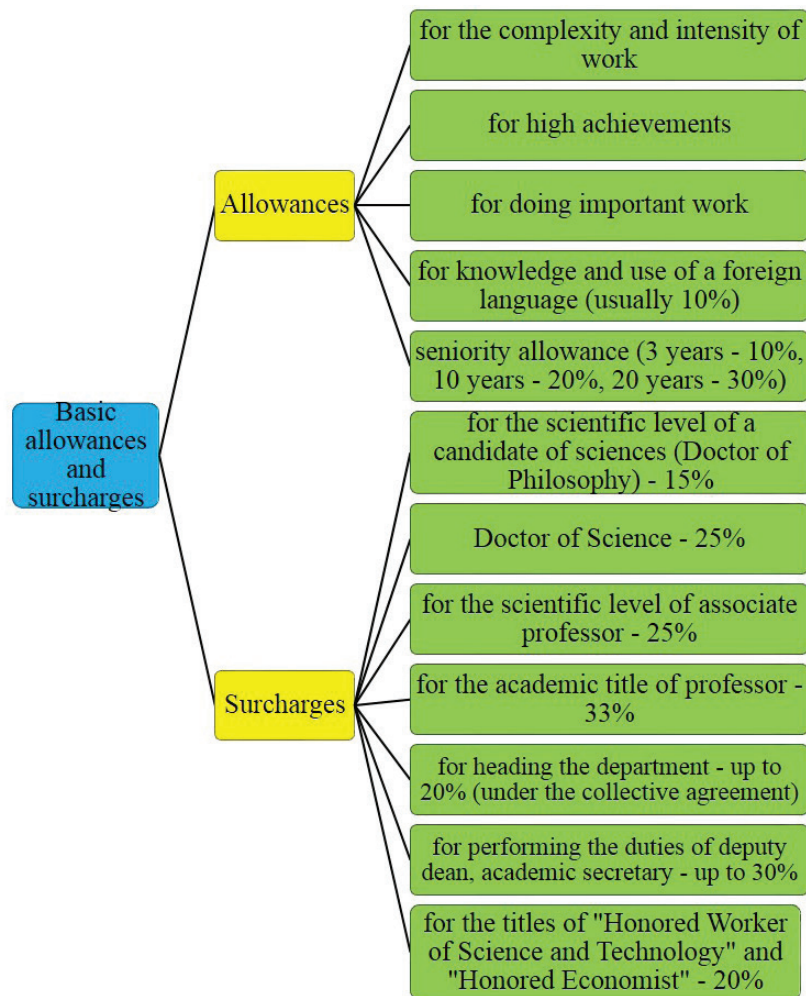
Basic allowances and surcharges

Allowances

for the complexity and intensity of work

for high achievements

for doing important work

for knowledge and use of a foreign language (usually 10%)

seniority allowance (3 years - 10%, 10 years - 20%, 20 years - 30%)

Surcharges

for the scientific level of a candidate of sciences (Doctor of Philosophy) - 15%

Doctor of Science - 25%

for the scientific level of associate professor - 25%

for the academic title of professor - 33%

for heading the department - up to 20% (under the collective agreement)

for performing the duties of deputy dean, academic secretary - up to 30%

for the titles of "Honored Worker of Science and Technology" and "Honored Economist" - 20%